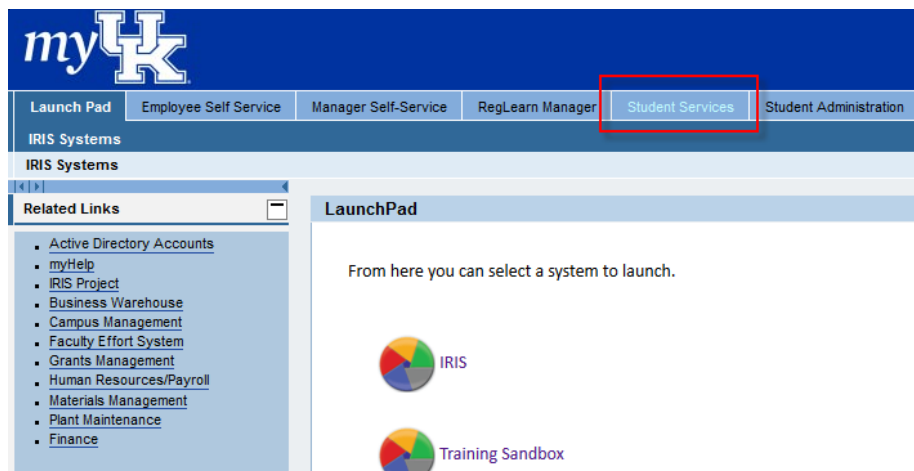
myUK

Launch Pad | Employee Self Service | Manager Self-Service | RegLearn Manager | Student Services | Student Administration

IRIS Systems

IRIS Systems

Related Links

- Active Directory Accounts
- myHelp
- IRIS Project
- Business Warehouse
- Campus Management
- Faculty Effort System
- Grants Management
- Human Resources/Payroll
- Materials Management
- Plant Maintenance
- Finance

LaunchPad

From here you can select a system to launch.

IRIS

Training Sandbox